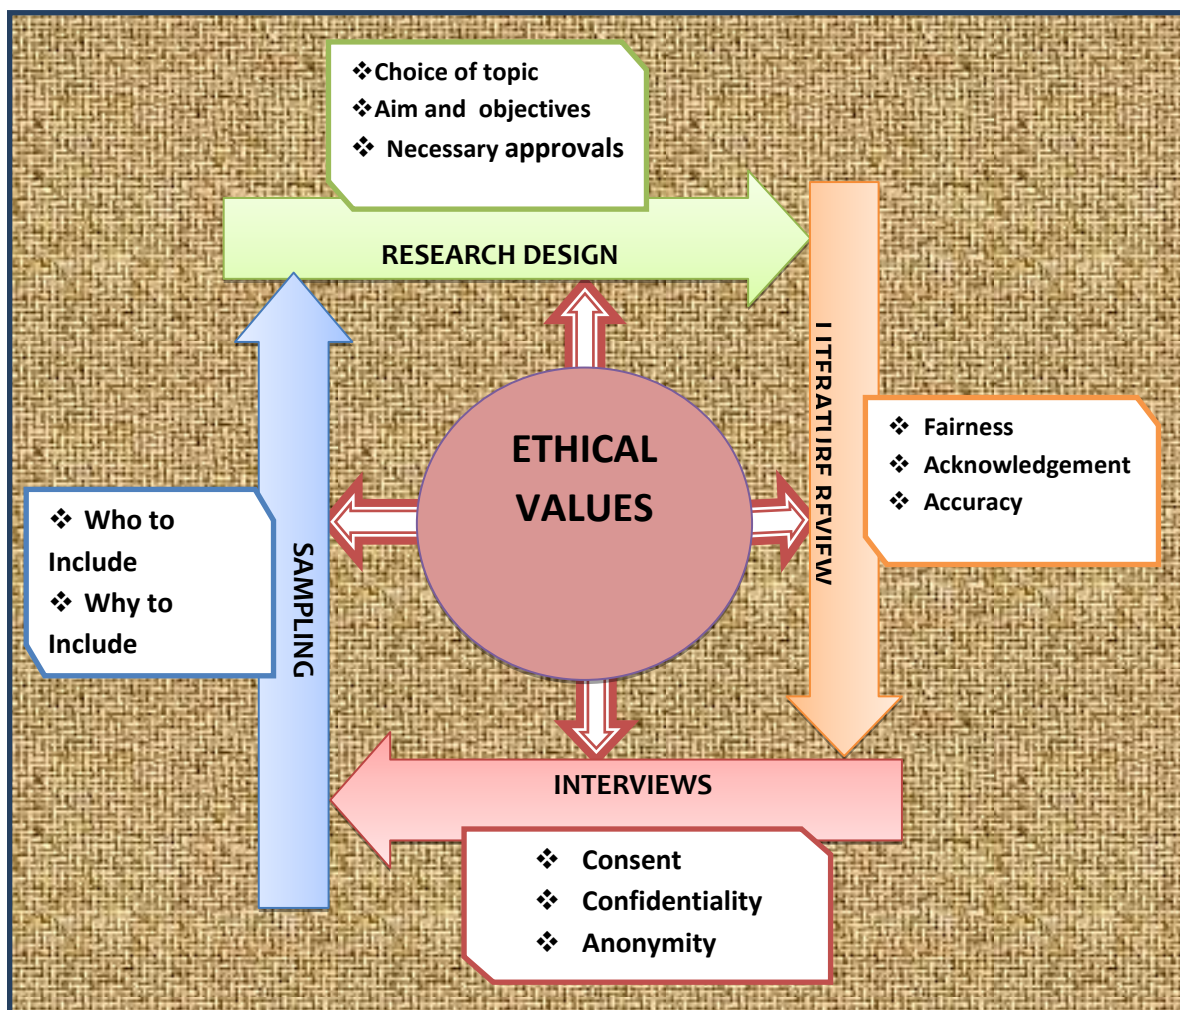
❖Choice of topic
❖Aim and objectives
❖ Necessary approvals

RESEARCH DESIGN

LITERATURE REVIEW

❖ Fairness
❖ Acknowledgement
❖ Accuracy

ETHICAL VALUES

❖ Who to Include
❖ Why to Include

SAMPLING

INTERVIEWS

❖ Consent
❖ Confidentiality
❖ Anonymity